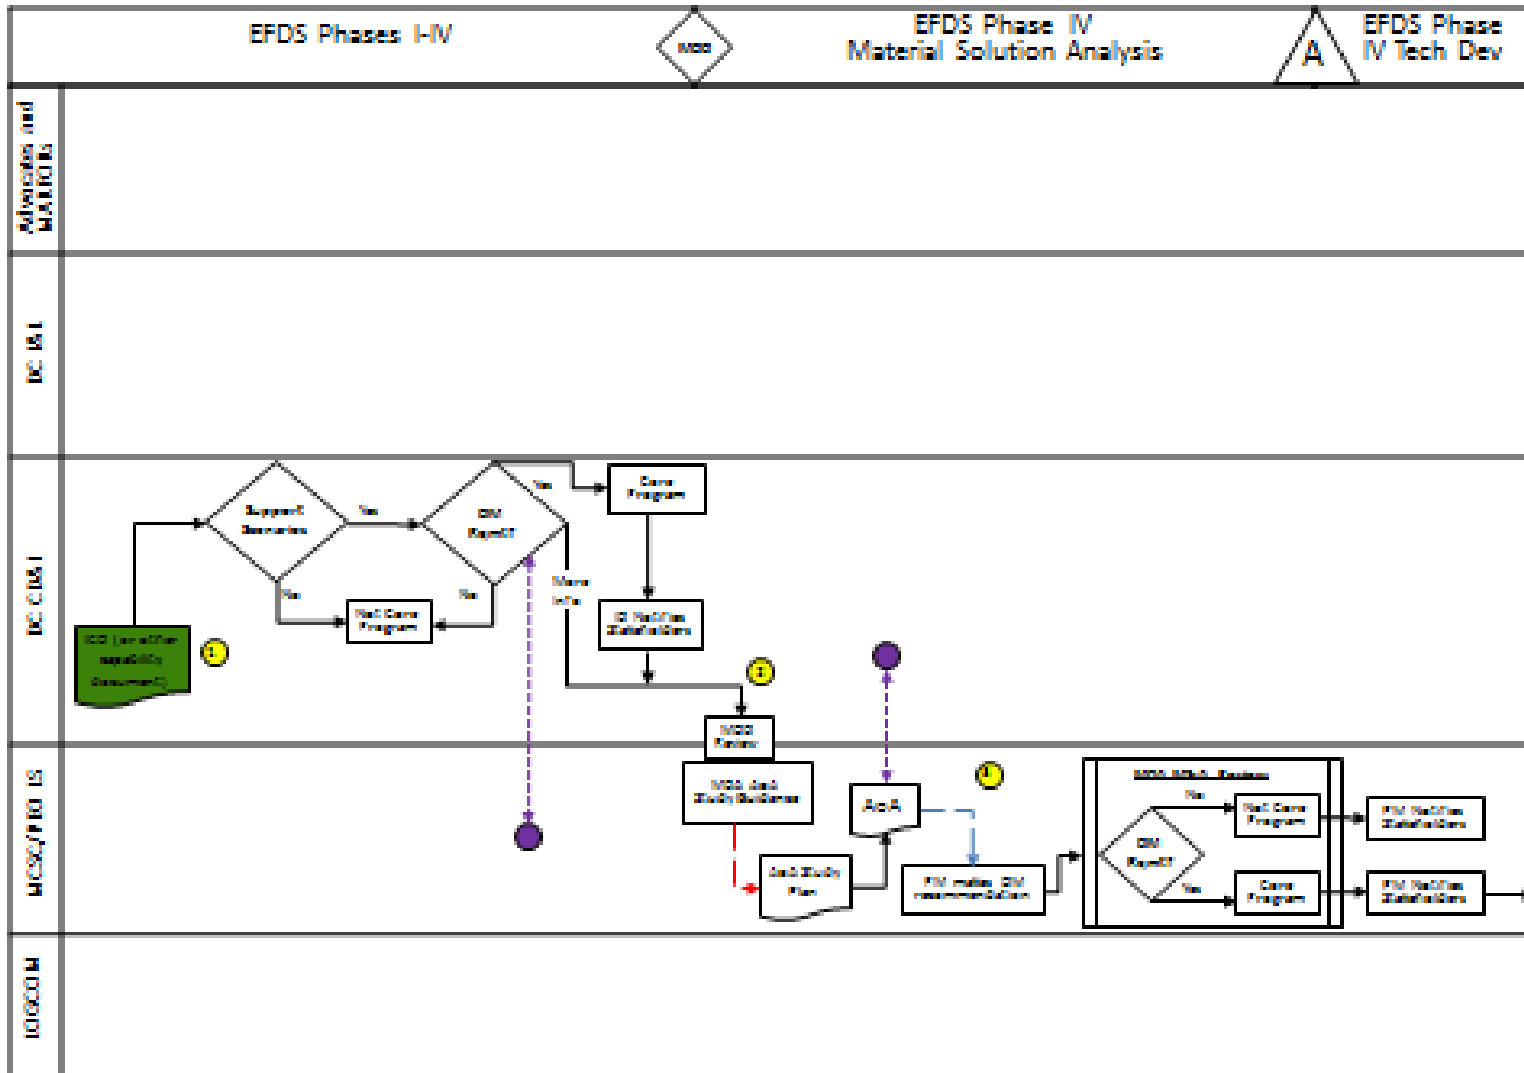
EFDS Phases I-IV

MDD

EFDS Phase IV
Material Solution Analysis

A

EFDS Phase IV Tech Dev

Advocates and MAJCOMs

DC IS1

DC CIM I

MCSC/PEO IS

IOCCOM

ICD (or other capability document)

1

Support Scenarios

Yes

No

Not Core Program

CM Report

Yes

No

More Info

Core Program

IS Notifies Stakeholders

2

MDD Review

MSA And Study Guidance

AoA Study Plan

AoA

3

PM makes CM recommendation

MSA MDA Review

No

Not Core Program

CM Report

Yes

Core Program

PM Notifies Stakeholders

PM Notifies Stakeholders